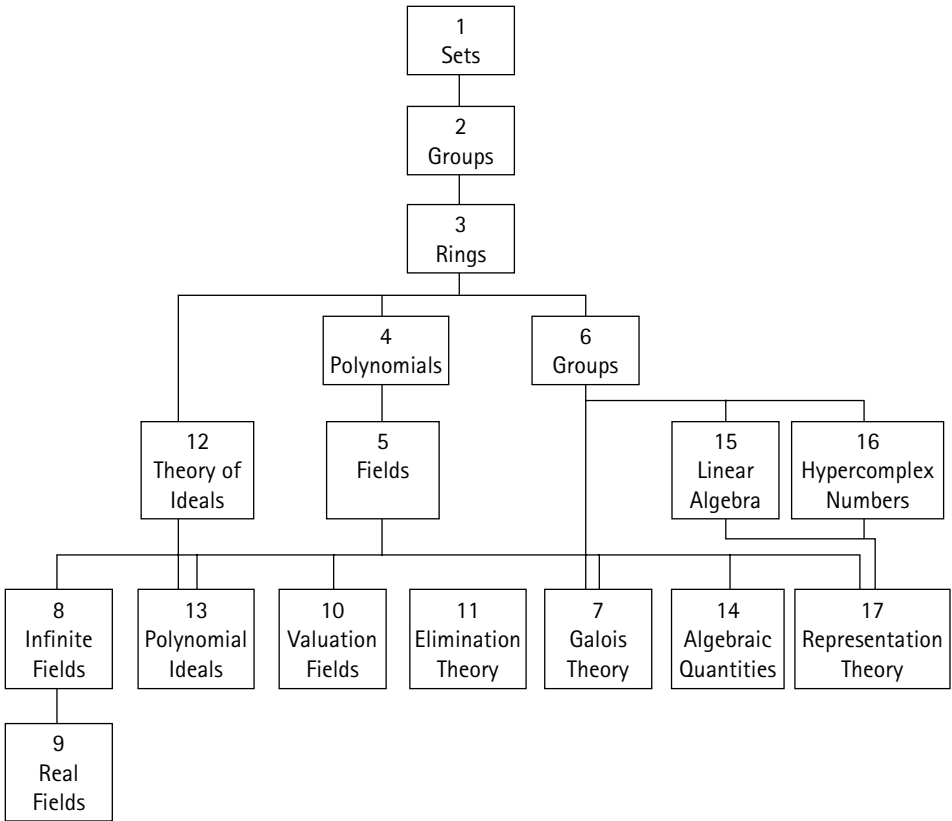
1
Sets

2
Groups

3
Rings

4
Polynomials

6
Groups

12
Theory of
Ideals

5
Fields

15
Linear
Algebra

16
Hypercomplex
Numbers

8
Infinite
Fields

13
Polynomial
Ideals

10
Valuation
Fields

11
Elimination
Theory

7
Galois
Theory

14
Algebraic
Quantities

17
Representation
Theory

9
Real
Fields